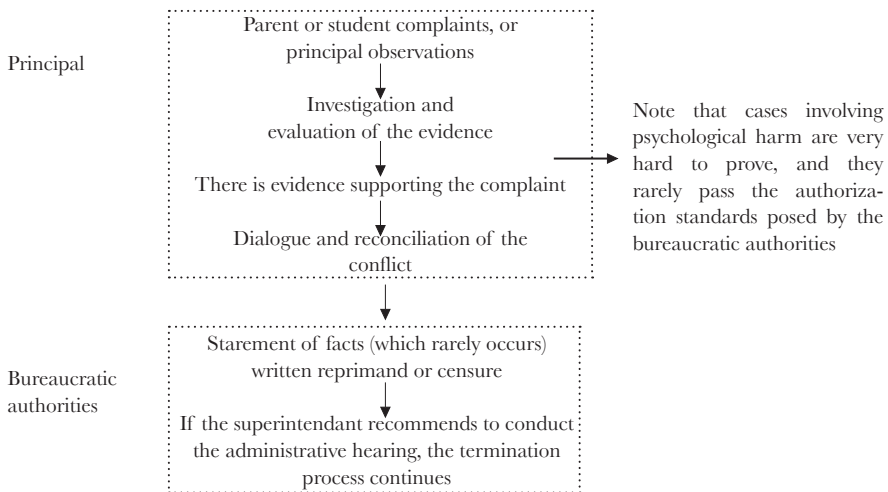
Principal

Parent or student complaints, or principal observations

Investigation and evaluation of the evidence

There is evidence supporting the complaint

Dialogue and reconciliation of the conflict

Note that cases involving psychological harm are very hard to prove, and they rarely pass the authorization standards posed by the bureaucratic authorities

Bureaucratic authorities

Starement of facts (which rarely occurs) written reprimand or censure

If the superintendant recommends to conduct the administrative hearing, the termination process continues